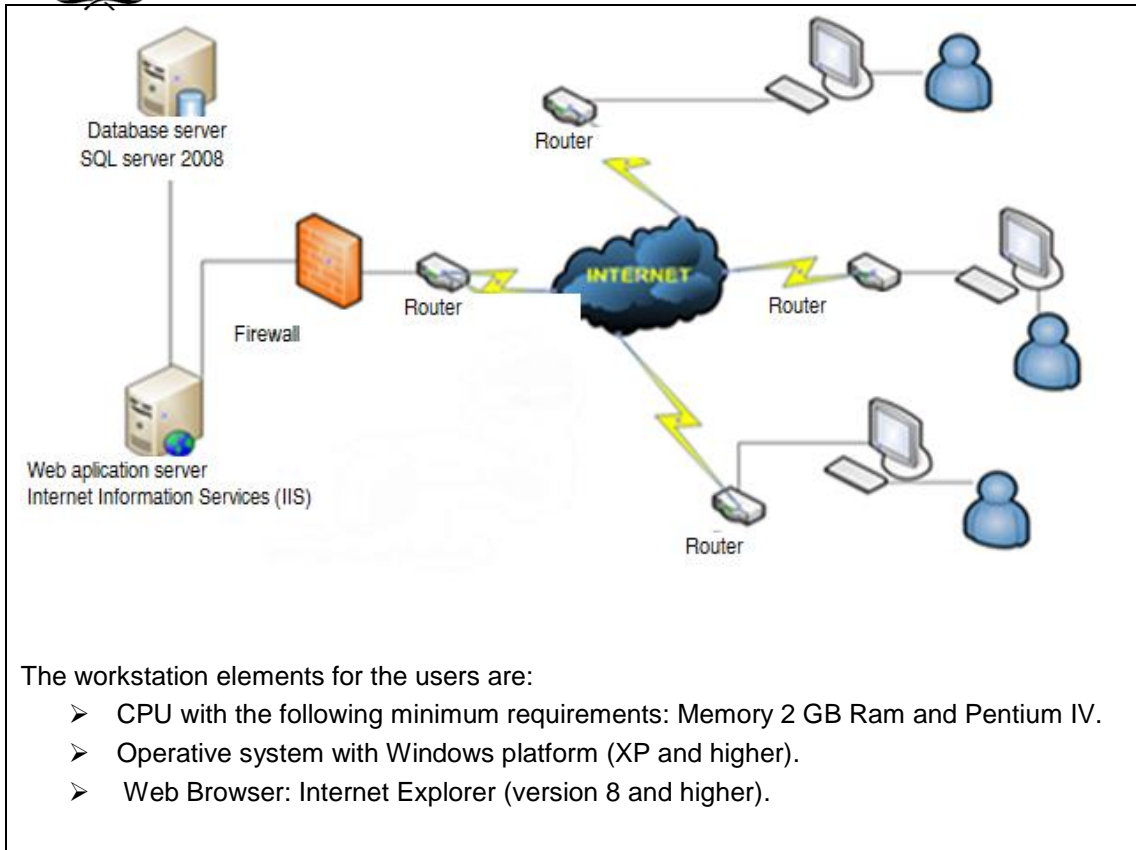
Database server
SQL server 2008

Router

Firewall

Router

INTERNET

Router

Web aplication server
Internet Information Services (IIS)

Router

The workstation elements for the users are:

- CPU with the following minimum requirements: Memory 2 GB Ram and Pentium IV.
- Operative system with Windows platform (XP and higher).
- Web Browser: Internet Explorer (version 8 and higher).